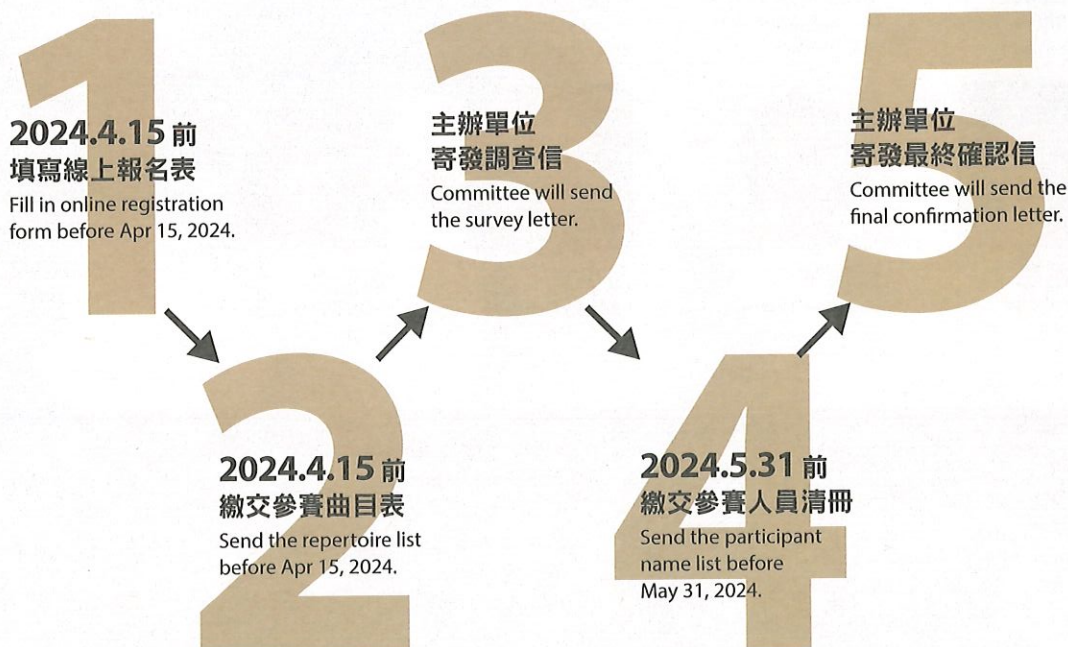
1

2024.4.15 前
填寫線上報名表
Fill in online registration form before Apr 15, 2024.

2

2024.4.15 前
繳交參賽曲目表
Send the repertoire list before Apr 15, 2024.

3

主辦單位
寄發調查信
Committee will send the survey letter.

4

2024.5.31 前
繳交參賽人員清冊
Send the participant name list before May 31, 2024.

5

主辦單位
寄發最終確認信
Committee will send the final confirmation letter.